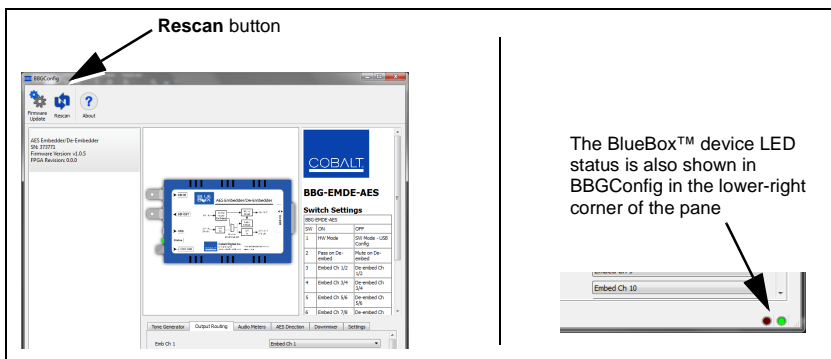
**Rescan** button

BBGConfig

Firmware Update Rescan About

AES Embedder/De-Embedder
SN: 373771
Firmware Version: v1.0.5
FPGA Revision: 0.0.0

COBALT

BBG-EMDE-AES

Switch Settings

BBG-EMDE-AES

| SW | ON | OFF |
|---|---|---|
| 1 | HW Mode | SW Mode - USB Config |
| 2 | Pass on De-embed | Mute on De-embed |
| 3 | Embed Ch 1/2 | De-embed Ch 1/2 |
| 4 | Embed Ch 3/4 | De-embed Ch 3/4 |
| 5 | Embed Ch 5/6 | De-embed Ch 5/6 |
| 6 | Embed Ch 7/8 | De-embed Ch 7/8 |

Tone Generator Output Routing Audio Meters AES Direction Downmixer Settings

Emb Ch 1 Embed Ch 1

The BlueBox™ device LED status is also shown in BBGConfig in the lower-right corner of the pane

Embed Ch 10